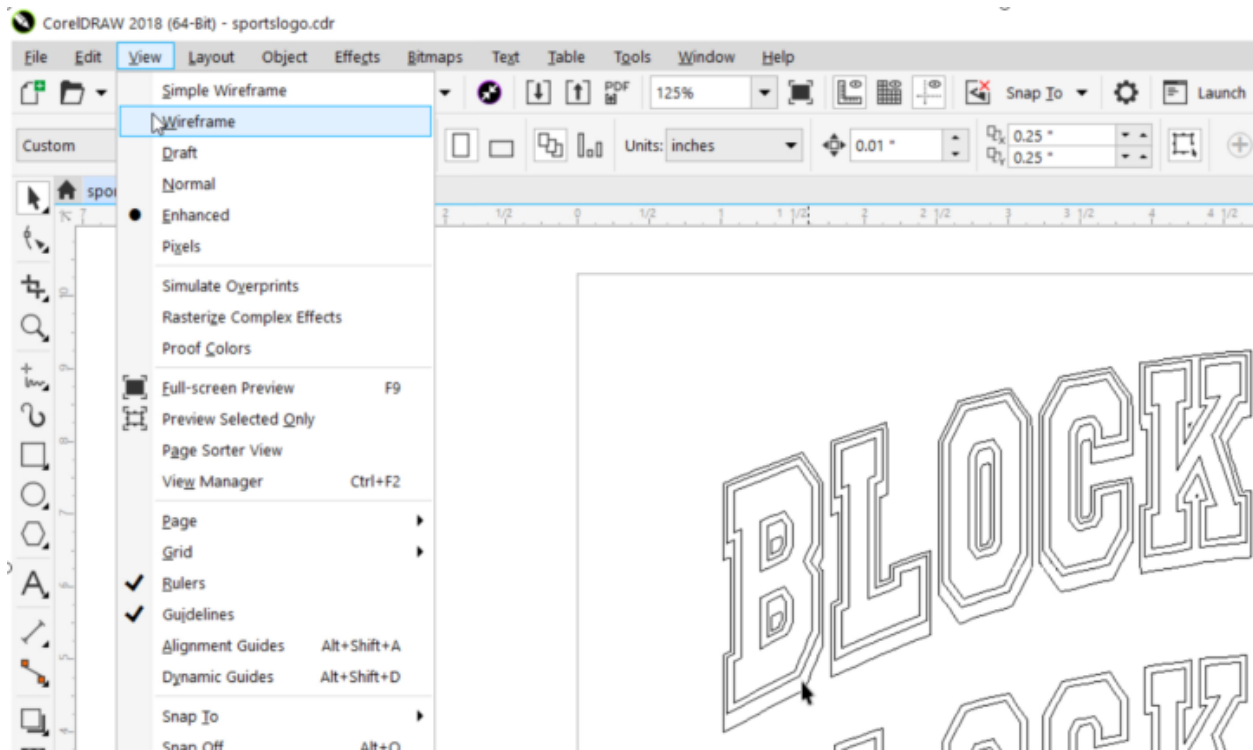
CorelDRAW 2018 (64-Bit) - sportslogo.cdr

File Edit View Layout Object Effects Bitmaps Text Table Tools Window Help

125%

Snap To

Launch

Custom

Units: inches

0.01 "

0.25 "

0.25 "

spo

Simple Wireframe
Wireframe
Draft
Normal
Enhanced
Pixels
Simulate Overprints
Rasterize Complex Effects
Proof Colors
Full-screen Preview F9
Preview Selected Only
Page Sorter View
View Manager Ctrl+F2
Page
Grid
Rulers
Guidelines
Alignment Guides Alt+Shift+A
Dynamic Guides Alt+Shift+D
Snap To
Snap Off Alt+Q

BLOCK